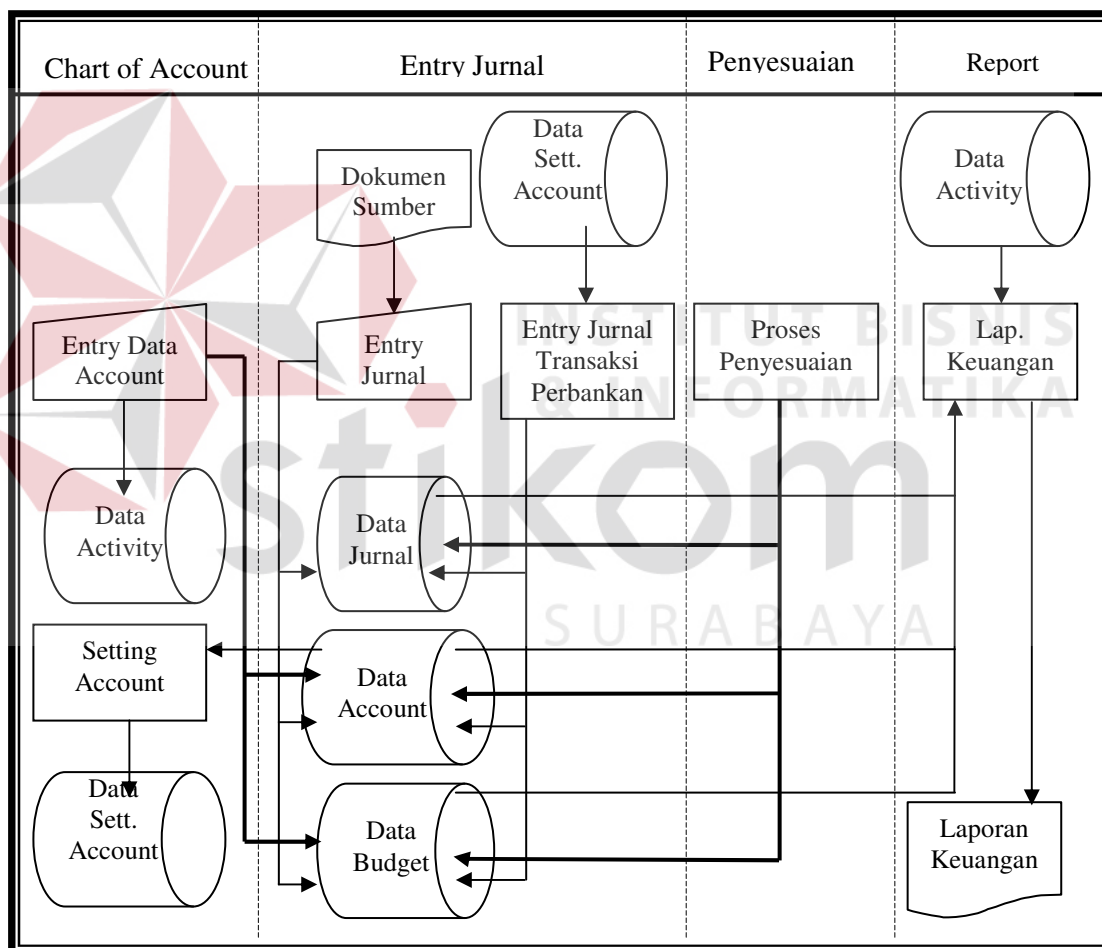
| Chart of Account | Entry Jurnal | Penyesuaian | Report |
|---|---|---|---|

Dokumen Sumber

Data Sett. Account

Data Activity

Entry Data Account

Entry Jurnal

Entry Jurnal Transaksi Perbankan

Proses Penyesuaian

Lap. Keuangan

Data Activity

Data Jurnal

Setting Account

Data Account

Data Sett. Account

Data Budget

Laporan Keuangan

INSTITUT BISNIS & INFORMATIKA

stikom

SURABAYA